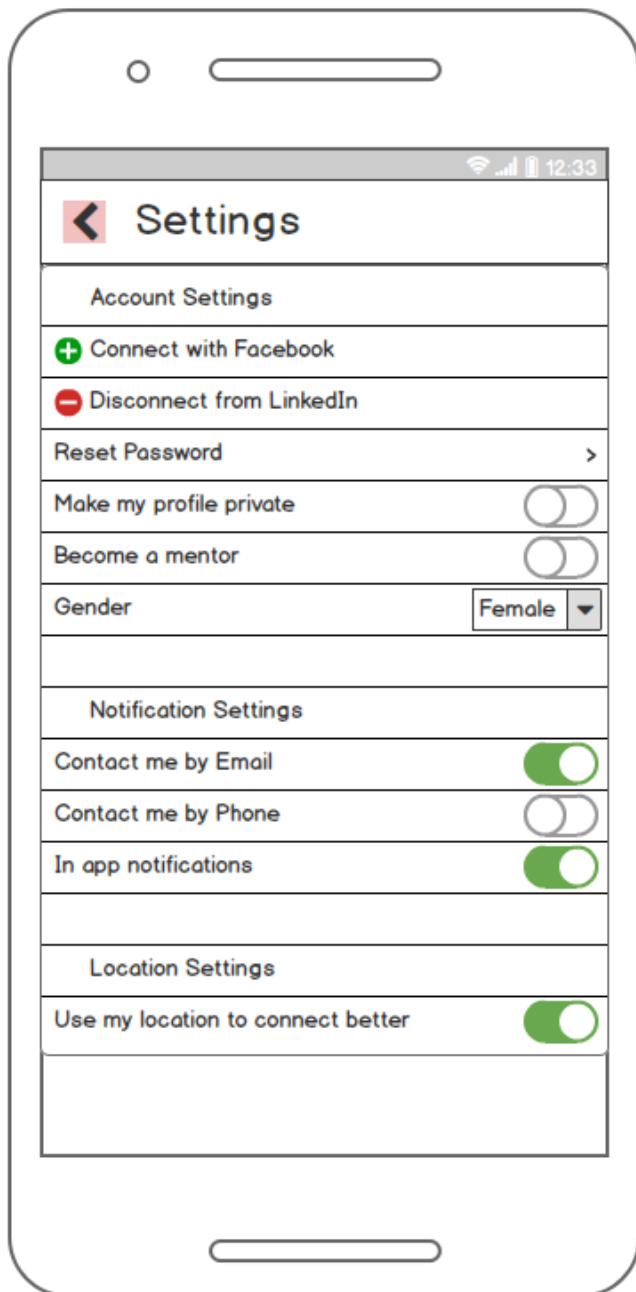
12:33

Settings

Account Settings

Connect with Facebook

Disconnect from LinkedIn

Reset Password

Make my profile private

Become a mentor

Gender

Female

Notification Settings

Contact me by Email

Contact me by Phone

In app notifications

Location Settings

Use my location to connect better